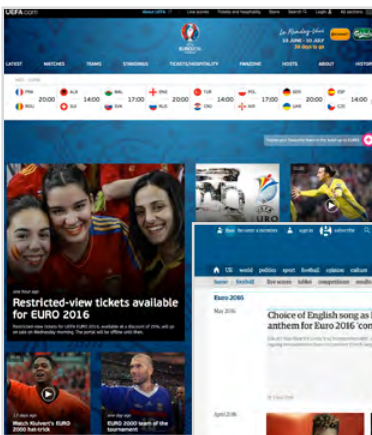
UEFA.com

About UEFA | Live scores | Tickets and hospitality | Store | Search | Login | All sections

UEFA EURO 2016

Le Rendez-Vous
10 JUNE - 10 JULY
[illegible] days to go

LATEST | MATCHES | TEAMS | STANDINGS | TICKETS/HOSPITALITY | FANZONE | HOSTS | ABOUT | HISTORY

| FRA | 20:00 | ALB | | WAL | 17:00 | ENG | | TUR | 14:00 | POL | | GER | 20:00 | ESP |
|---|---|---|---|---|---|---|---|---|---|---|---|---|---|---|
| ROU | | SUI | 14:00 | SVK | | RUS | 20:00 | CRO | 17:00 | NIR | | UKR | | CZE |

one hour ago
Restricted-view tickets available for EURO 2016
Restricted-view tickets for UEFA EURO 2016 available at a discount of 20%, will go on sale on Wednesday morning. The portal will be offline until then.

13 hours ago
Watch Kluivert's EURO 2000 hat-trick

1 day ago
EURO 2000 team of the tournament

UEFA EURO 2016

become a member | sign in | subscribe

UK | world | politics | sport | football | opinion | culture

home › football | live scores | tables | competitions | results

Euro 2016

May 2016

Choice of English song as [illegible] anthem for Euro 2016 'con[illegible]

April 2016